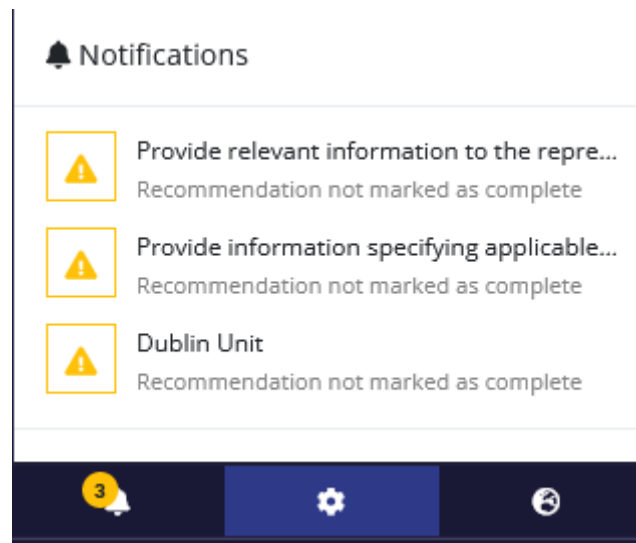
Notifications

Provide relevant information to the repre...
Recommendation not marked as complete

Provide information specifying applicable...
Recommendation not marked as complete

Dublin Unit
Recommendation not marked as complete

3